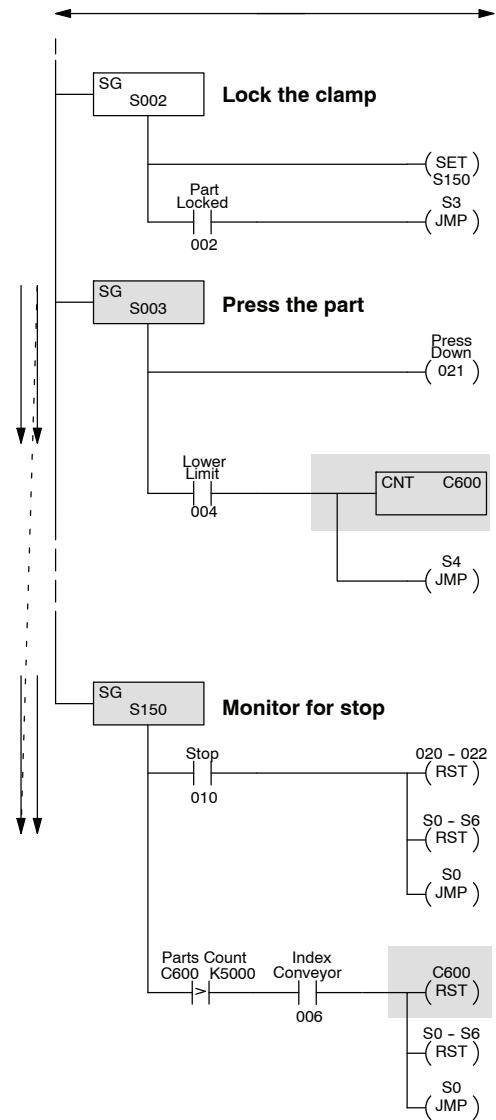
SG
S002

Lock the clamp

SET
S150

Part
Locked

002

S3
JMP

SG
S003

Press the part

Press
Down
021

Lower
Limit

004

CNT C600

S4
JMP

SG
S150

Monitor for stop

Stop

010

020 - 022
RST

S0 - S6
RST

S0
JMP

Parts Count
C600 K5000

Index
Conveyor

006

C600
RST

S0 - S6
RST

S0
JMP